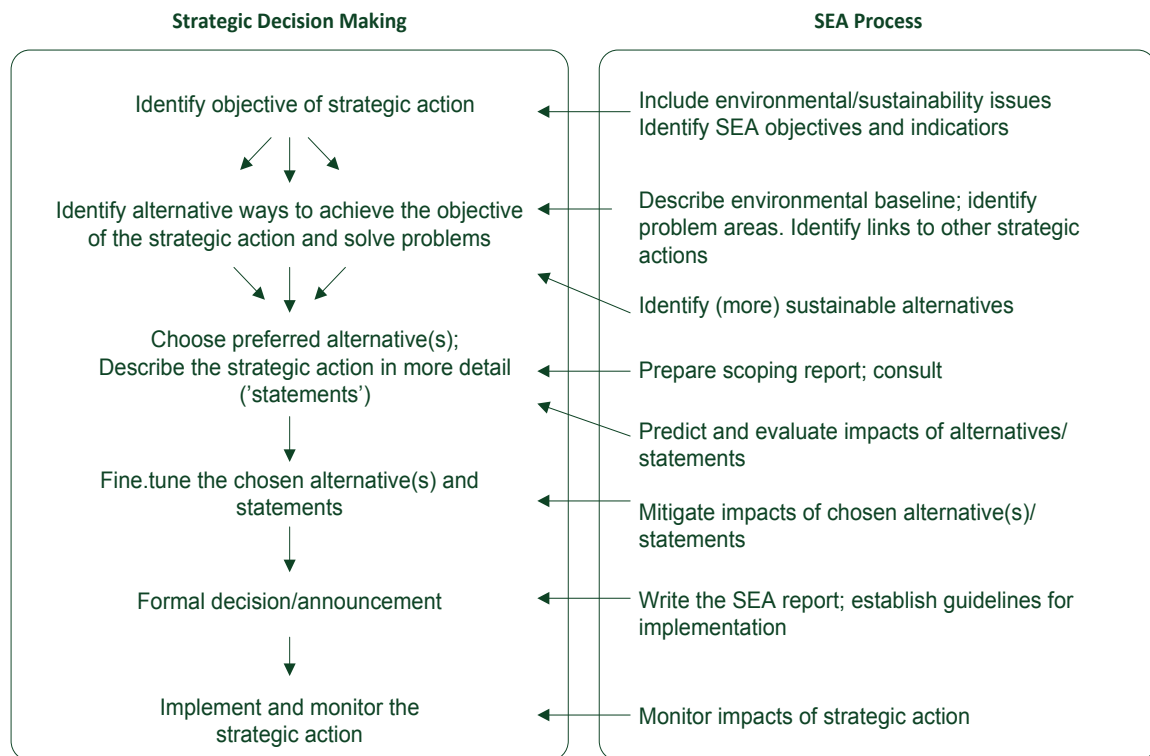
Strategic Decision Making

Identify objective of strategic action

Identify alternative ways to achieve the objective of the strategic action and solve problems

Choose preferred alternative(s); Describe the strategic action in more detail ('statements')

Fine.tune the chosen alternative(s) and statements

Formal decision/announcement

Implement and monitor the strategic action

SEA Process

Include environmental/sustainability issues
Identify SEA objectives and indicators

Describe environmental baseline; identify problem areas. Identify links to other strategic actions

Identify (more) sustainable alternatives

Prepare scoping report; consult

Predict and evaluate impacts of alternatives/ statements

Mitigate impacts of chosen alternative(s)/ statements

Write the SEA report; establish guidelines for implementation

Monitor impacts of strategic action